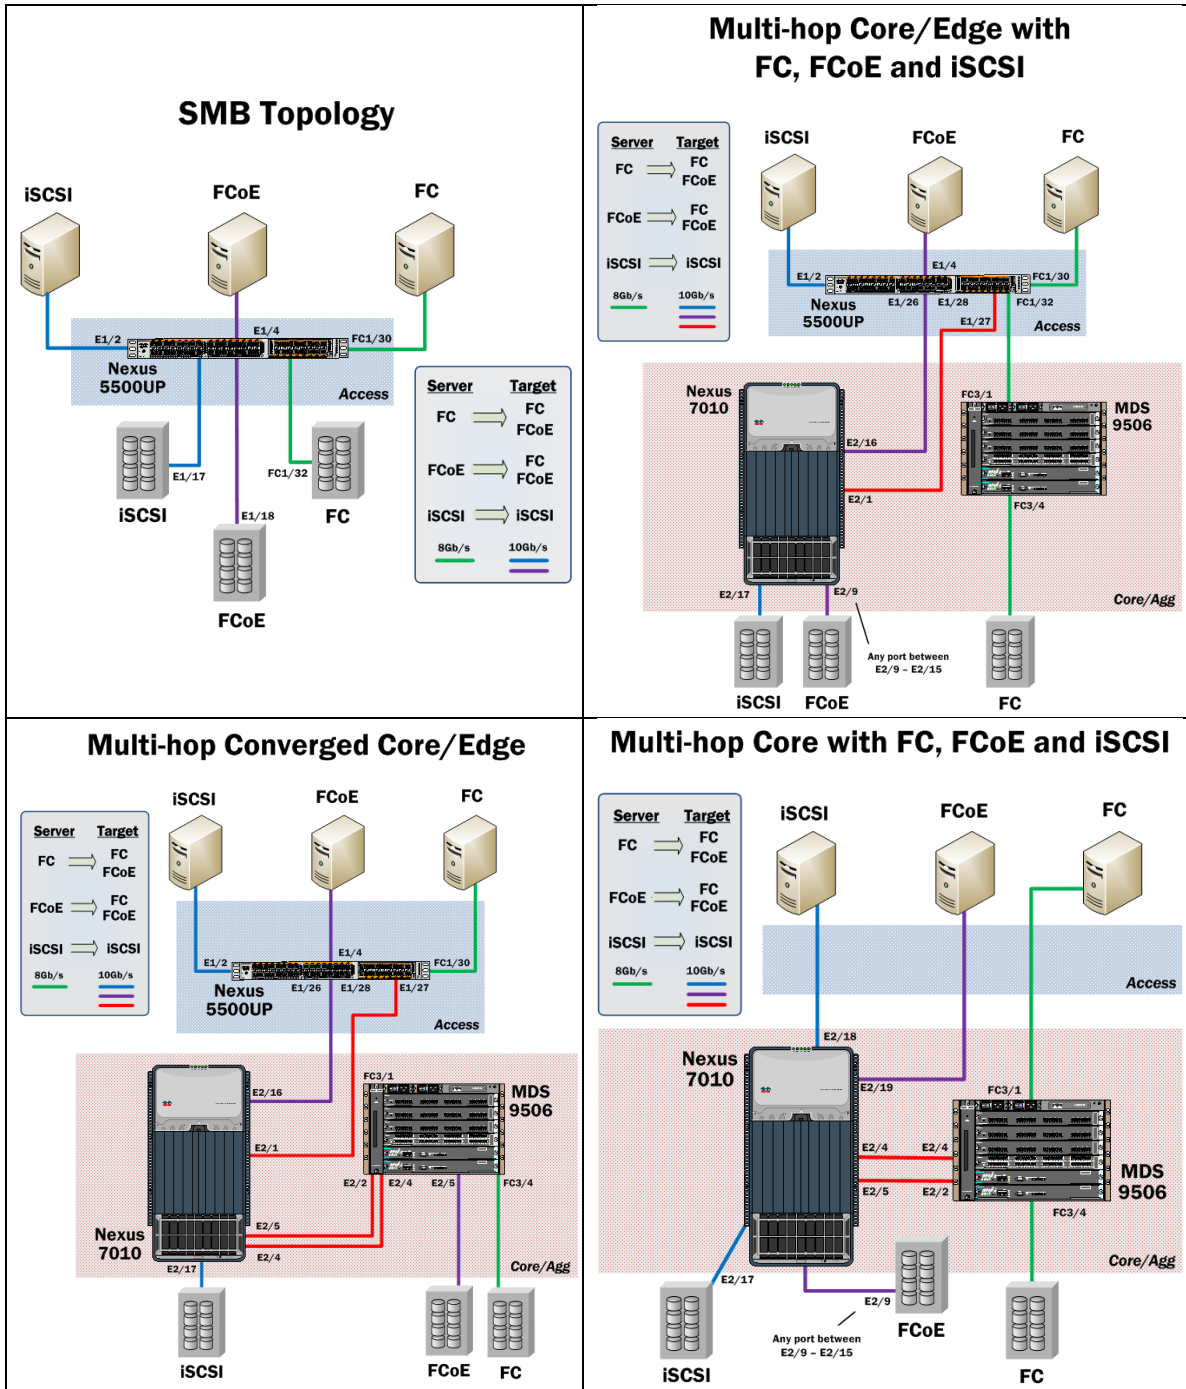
SMB Topology

iSCSI FCoE FC

E1/2 E1/4 FC1/30

Nexus 5500UP

Access

E1/17 FC1/32

iSCSI FC

E1/18

FCoE

| Server | | Target |
|---|---|---|
| FC | ⟹ | FC FCoE |
| FCoE | ⟹ | FC FCoE |
| iSCSI | ⟹ | iSCSI |
| 8Gb/s | | 10Gb/s |

Multi-hop Core/Edge with FC, FCoE and iSCSI

| Server | | Target |
|---|---|---|
| FC | ⟹ | FC FCoE |
| FCoE | ⟹ | FC FCoE |
| iSCSI | ⟹ | iSCSI |
| 8Gb/s | | 10Gb/s |

iSCSI FCoE FC

E1/2 E1/4 FC1/30

Nexus 5500UP E1/26 E1/28 FC1/32

E1/27 Access

Nexus 7010

FC3/1 MDS 9506

E2/16

E2/1

FC3/4

E2/17 E2/9

Core/Agg

Any port between E2/9 – E2/15

iSCSI FCoE FC

Multi-hop Converged Core/Edge

| Server | | Target |
|---|---|---|
| FC | ⟹ | FC FCoE |
| FCoE | ⟹ | FC FCoE |
| iSCSI | ⟹ | iSCSI |
| 8Gb/s | | 10Gb/s |

iSCSI FCoE FC

E1/4

E1/2 FC1/30

Nexus 5500UP E1/26 E1/28 E1/27

Access

FC3/1 MDS 9506

E2/16

E2/1

E2/2 E2/4 E2/5 FC3/4

E2/5

Nexus 7010 E2/4

E2/17

Core/Agg

iSCSI FCoE FC

Multi-hop Core with FC, FCoE and iSCSI

| Server | | Target |
|---|---|---|
| FC | ⟹ | FC FCoE |
| FCoE | ⟹ | FC FCoE |
| iSCSI | ⟹ | iSCSI |
| 8Gb/s | | 10Gb/s |

iSCSI FCoE FC

Access

E2/18

Nexus 7010

E2/19 FC3/1

E2/4 E2/4

MDS 9506

E2/5 E2/2

FC3/4

Core/Agg

E2/17

E2/9

FCoE

Any port between E2/9 – E2/15

iSCSI FC